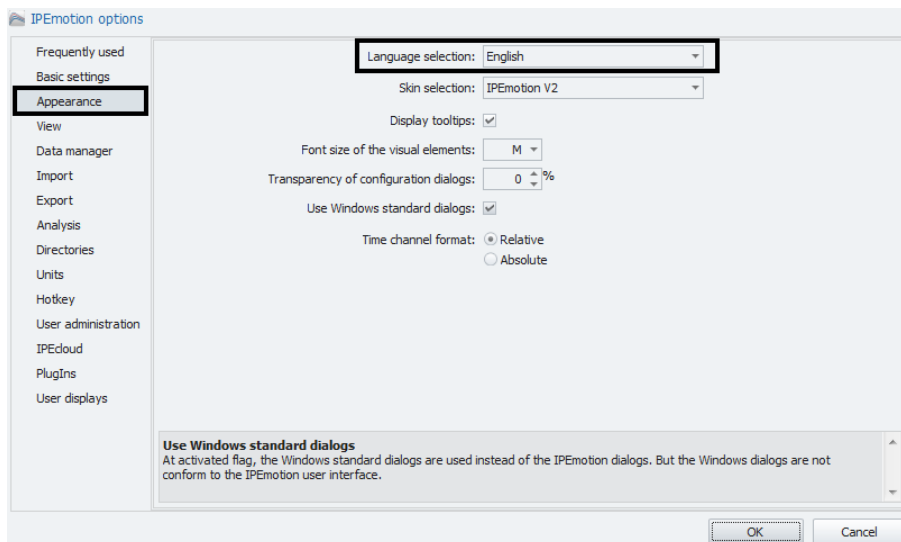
IPEmotion options

Frequently used
Basic settings
Appearance
View
Data manager
Import
Export
Analysis
Directories
Units
Hotkey
User administration
IPEcloud
PlugIns
User displays

Language selection: English
Skin selection: IPEmotion V2
Display tooltips:
Font size of the visual elements: M
Transparency of configuration dialogs: 0 %
Use Windows standard dialogs:
Time channel format: Relative
Absolute

Use Windows standard dialogs
At activated flag, the Windows standard dialogs are used instead of the IPEmotion dialogs. But the Windows dialogs are not conform to the IPEmotion user interface.

OK
Cancel